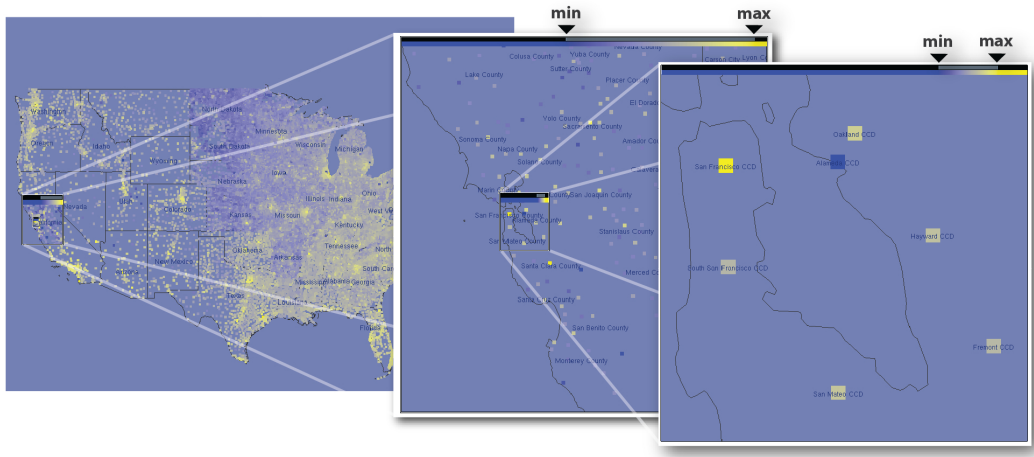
Washington
Oregon
Idaho
Wyoming
Minnesota
South Dakota
Wisconsin
Michigan
Nebraska
Iowa
Nevada
Utah
Colorado
Kansas
Missouri
Illinois
Indiana
Ohio
West Vir
Kentucky
Tennessee
Oklahoma
Arkansas
New Mexico
Mississippi
Alabama
Georgia
South Car
Texas
Louisiana
Florida
North

min
max
Colusa County
Yuba County
Nevada County
Sutter County
Carson City
Lake County
Placer County
El Dorado
Yolo County
Sacramento County
Sonoma County
Napa County
Amador Co
Solano County
Marin County
San Joaquin County
San Francisco
Alameda County
San Mateo County
Stanislaus County
Santa Clara County
Merced Co
Santa Cruz County
San Benito County
Monterey County

min
max
Oakland CCD
San Francisco CCD
Alameda CCD
Hayward CCD
South San Francisco CCD
Fremont CCD
San Mateo CCD